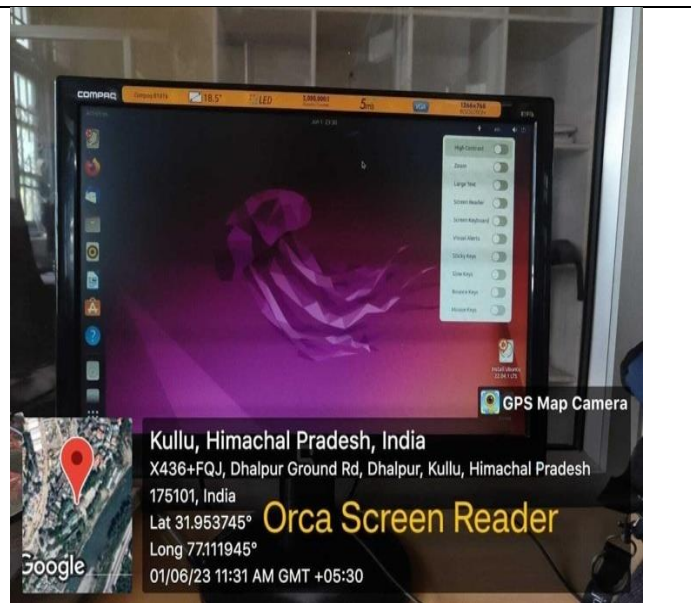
COMPAQ 18.5" LED 5ms VGA 1366x768

High Contrast
Zoom
Large Text
Screen Reader
Screen Keyboard
Visual Alerts
Sticky Keys
Slow Keys
Bounce Keys
Mouse Keys

Install Ubuntu 22.04.1 LTS

GPS Map Camera

Kullu, Himachal Pradesh, India
X436+FQJ, Dhalpur Ground Rd, Dhalpur, Kullu, Himachal Pradesh 175101, India
Lat 31.953745°
Long 77.111945°
01/06/23 11:31 AM GMT +05:30

Orca Screen Reader

Google